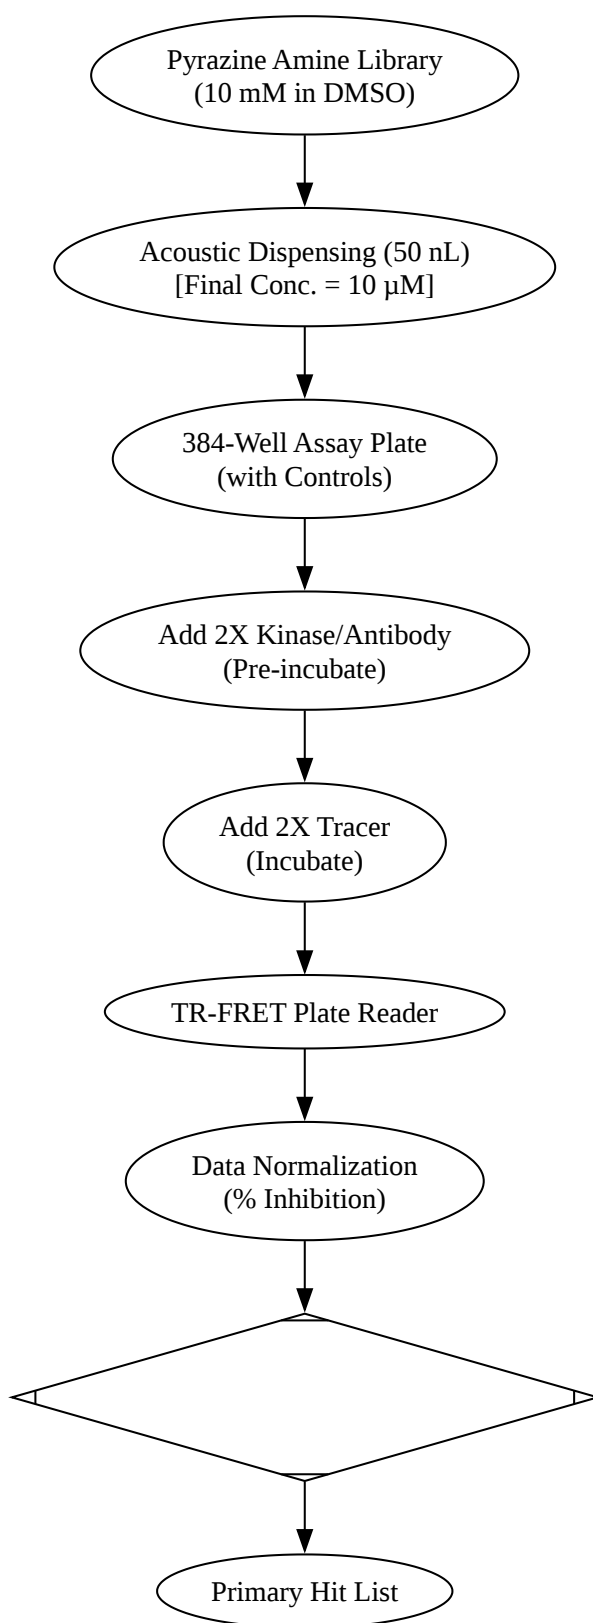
Pyrazine Amine Library
(10 mM in DMSO)

Acoustic Dispensing (50 nL)
[Final Conc. = 10 μM]

384-Well Assay Plate
(with Controls)

Add 2X Kinase/Antibody
(Pre-incubate)

Add 2X Tracer
(Incubate)

TR-FRET Plate Reader

Data Normalization
(% Inhibition)

Primary Hit List